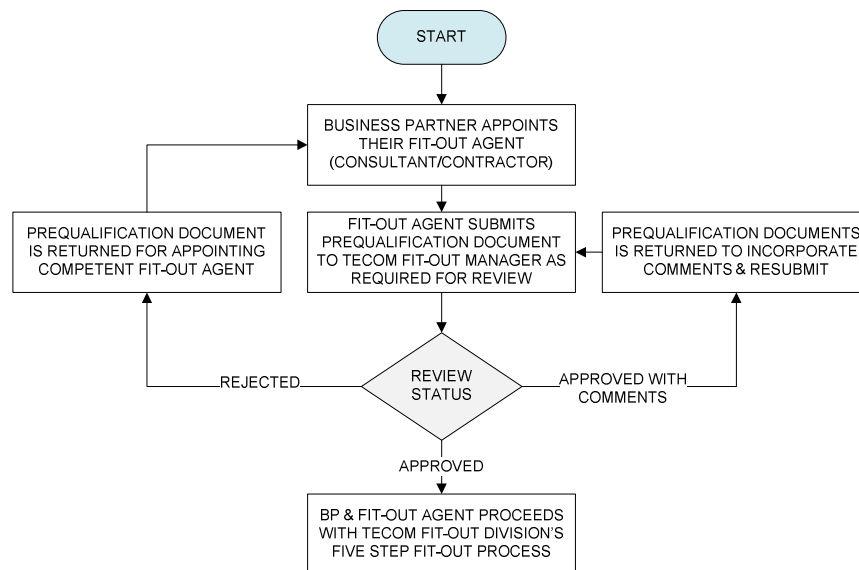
START

BUSINESS PARTNER APPOINTS THEIR FIT-OUT AGENT (CONSULTANT/CONTRACTOR)

PREQUALIFICATION DOCUMENT IS RETURNED FOR APPOINTING COMPETENT FIT-OUT AGENT

FIT-OUT AGENT SUBMITS PREQUALIFICATION DOCUMENT TO TECOM FIT-OUT MANAGER AS REQUIRED FOR REVIEW

PREQUALIFICATION DOCUMENTS IS RETURNED TO INCORPORATE COMMENTS & RESUBMIT

REJECTED

REVIEW STATUS

APPROVED WITH COMMENTS

APPROVED

BP & FIT-OUT AGENT PROCEEDS WITH TECOM FIT-OUT DIVISION'S FIVE STEP FIT-OUT PROCESS